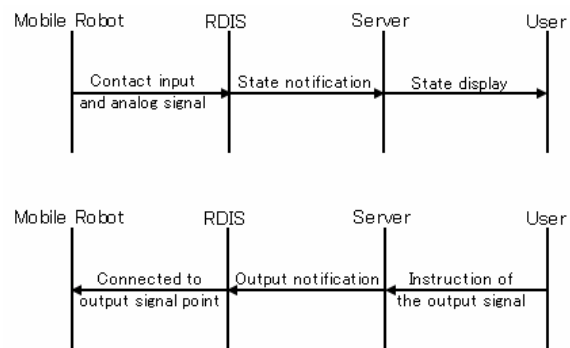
Mobile Robot RDIS Server User

Contact input and analog signal

State notification

State display

Mobile Robot RDIS Server User

Connected to output signal point

Output notification

Instruction of the output signal